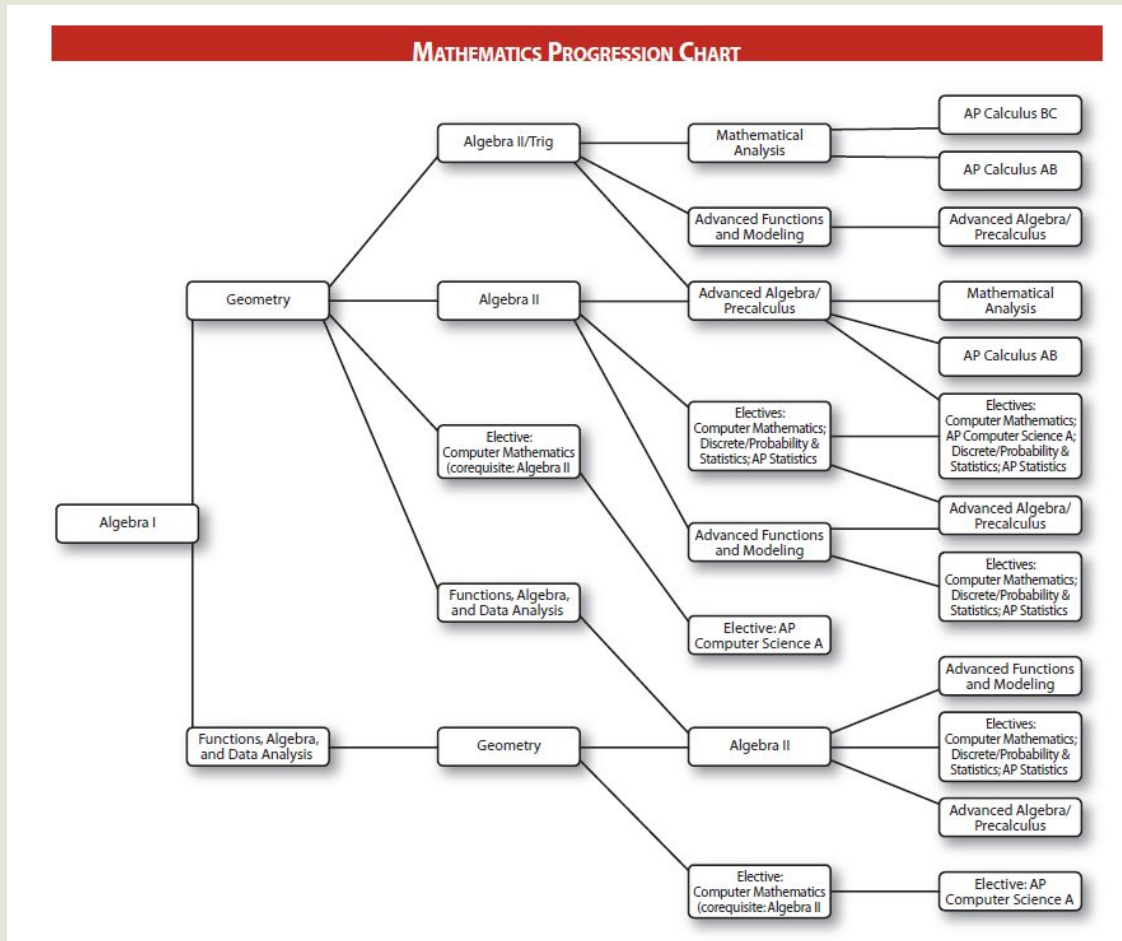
MATHEMATICS PROGRESSION CHART

Algebra I

Geometry

Functions, Algebra, and Data Analysis

Algebra II/Trig

Algebra II

Elective: Computer Mathematics (corequisite: Algebra II

Functions, Algebra, and Data Analysis

Geometry

Mathematical Analysis

Advanced Functions and Modeling

Advanced Algebra/ Precalculus

Electives: Computer Mathematics; Discrete/Probability & Statistics; AP Statistics

Advanced Functions and Modeling

Elective: AP Computer Science A

Algebra II

Elective: Computer Mathematics (corequisite: Algebra II

AP Calculus BC

AP Calculus AB

Advanced Algebra/ Precalculus

Mathematical Analysis

AP Calculus AB

Electives: Computer Mathematics; AP Computer Science A; Discrete/Probability & Statistics; AP Statistics

Advanced Algebra/ Precalculus

Electives: Computer Mathematics; Discrete/Probability & Statistics; AP Statistics

Advanced Functions and Modeling

Electives: Computer Mathematics; Discrete/Probability & Statistics; AP Statistics

Advanced Algebra/ Precalculus

Elective: AP Computer Science A